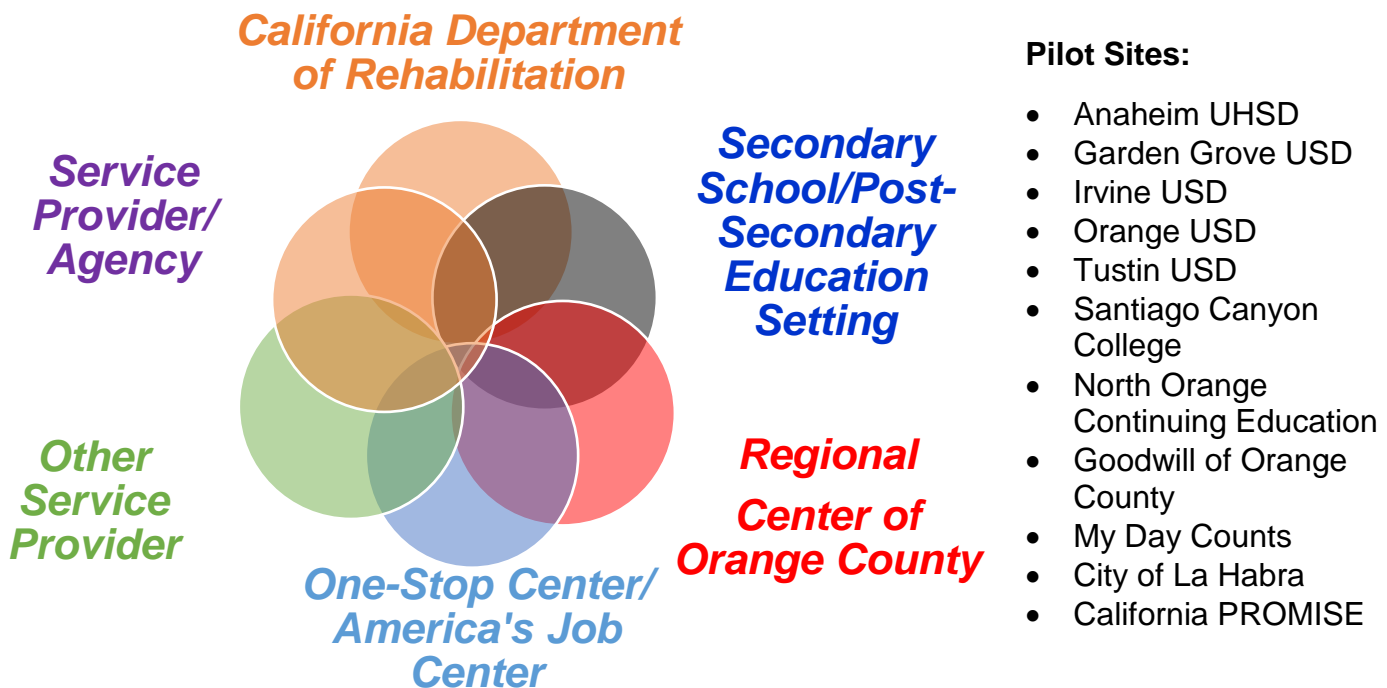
California Department of Rehabilitation

Secondary School/Post-Secondary Education Setting

Regional Center of Orange County

One-Stop Center/ America's Job Center

Other Service Provider

Service Provider/ Agency

Pilot Sites:

- Anaheim UHSD
- Garden Grove USD
- Irvine USD
- Orange USD
- Tustin USD
- Santiago Canyon College
- North Orange Continuing Education
- Goodwill of Orange County
- My Day Counts
- City of La Habra
- California PROMISE